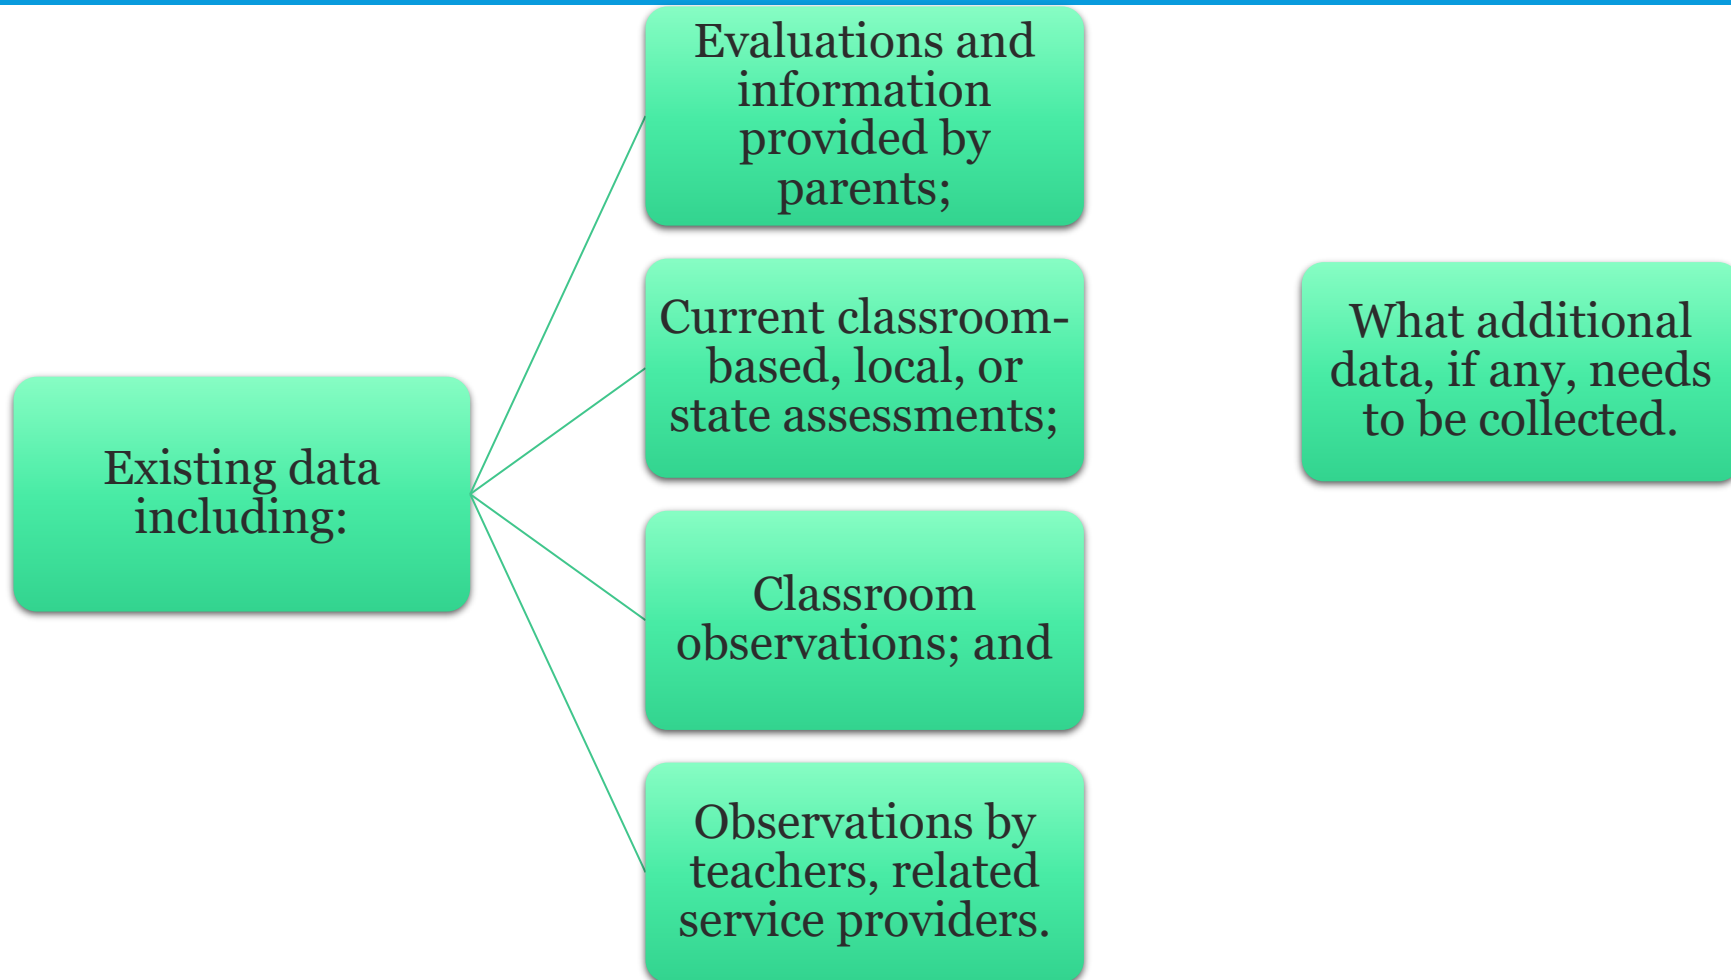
Existing data including:

Evaluations and information provided by parents;

Current classroom-based, local, or state assessments;

Classroom observations; and

Observations by teachers, related service providers.

What additional data, if any, needs to be collected.